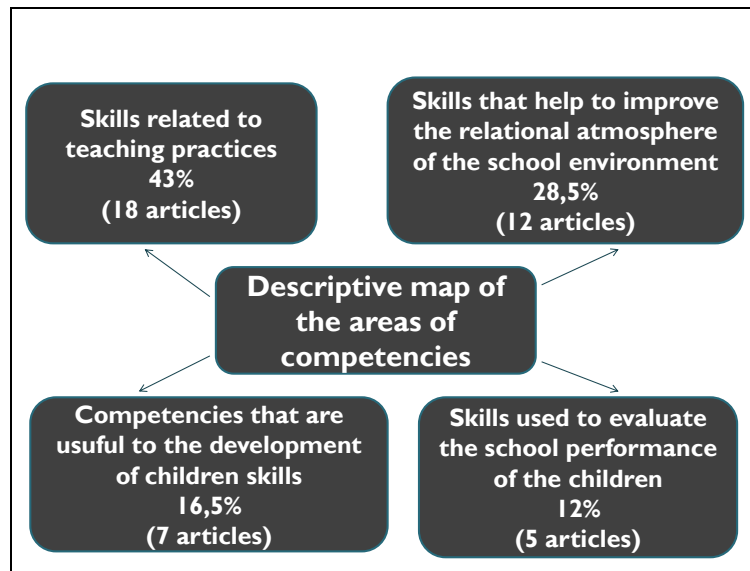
Skills related to teaching practices
43%
(18 articles)

Skills that help to improve the relational atmosphere of the school environment
28,5%
(12 articles)

Descriptive map of the areas of competencies

Competencies that are usuful to the development of children skills
16,5%
(7 articles)

Skills used to evaluate the school performance of the children
12%
(5 articles)